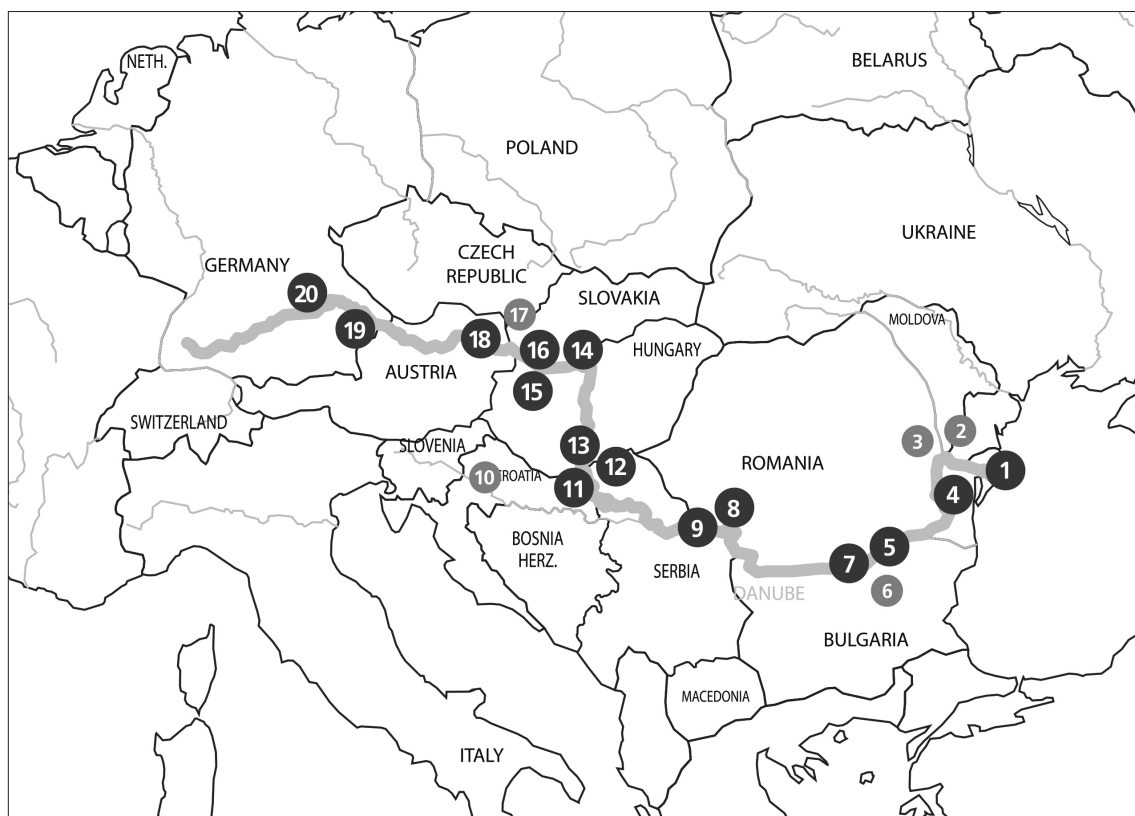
NETH.
BELARUS
POLAND
UKRAINE
GERMANY
CZECH REPUBLIC
SLOVAKIA
MOLDOVA
20
19
18
17
16
14
HUNGARY
AUSTRIA
15
SWITZERLAND
SLOVENIA
13
12
3
2
1
ROMANIA
10
CROATIA
11
4
8
9
BOSNIA HERZ.
5
7
SERBIA
6
DANUBE
BULGARIA
MACEDONIA
ITALY